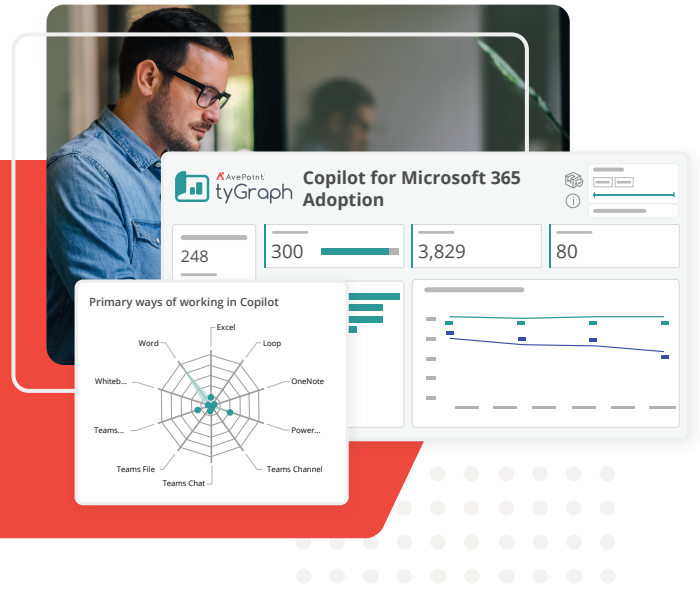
AvePoint tyGraph

Copilot for Microsoft 365 Adoption

248

300

3,829

80

Primary ways of working in Copilot

Excel

Loop

OneNote

Power...

Teams Channel

Teams Chat

Teams File

Teams...

Whiteb...

Word